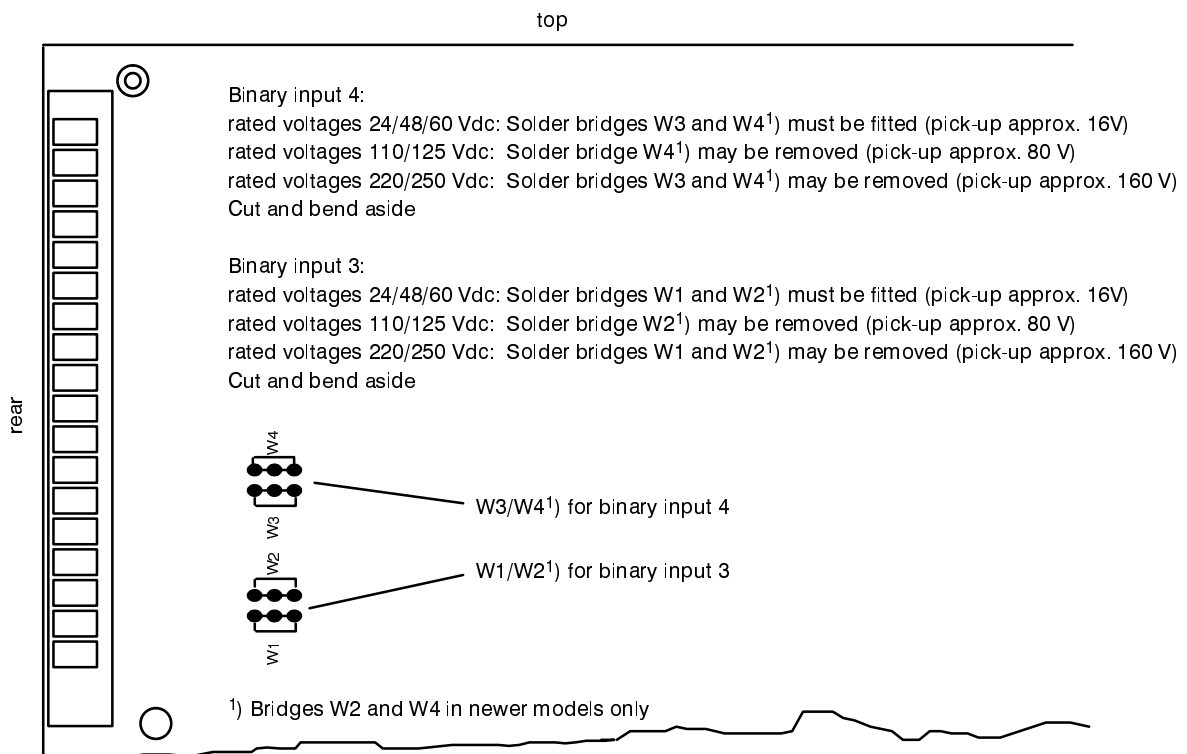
top

rear

Binary input 4:
rated voltages 24/48/60 Vdc: Solder bridges W3 and W4$^1$) must be fitted (pick-up approx. 16V)
rated voltages 110/125 Vdc: Solder bridge W4$^1$) may be removed (pick-up approx. 80 V)
rated voltages 220/250 Vdc: Solder bridges W3 and W4$^1$) may be removed (pick-up approx. 160 V)
Cut and bend aside

Binary input 3:
rated voltages 24/48/60 Vdc: Solder bridges W1 and W2$^1$) must be fitted (pick-up approx. 16V)
rated voltages 110/125 Vdc: Solder bridge W2$^1$) may be removed (pick-up approx. 80 V)
rated voltages 220/250 Vdc: Solder bridges W1 and W2$^1$) may be removed (pick-up approx. 160 V)
Cut and bend aside

W4
W3
W3/W4$^1$) for binary input 4
W2
W1
W1/W2$^1$) for binary input 3

$^1$) Bridges W2 and W4 in newer models only